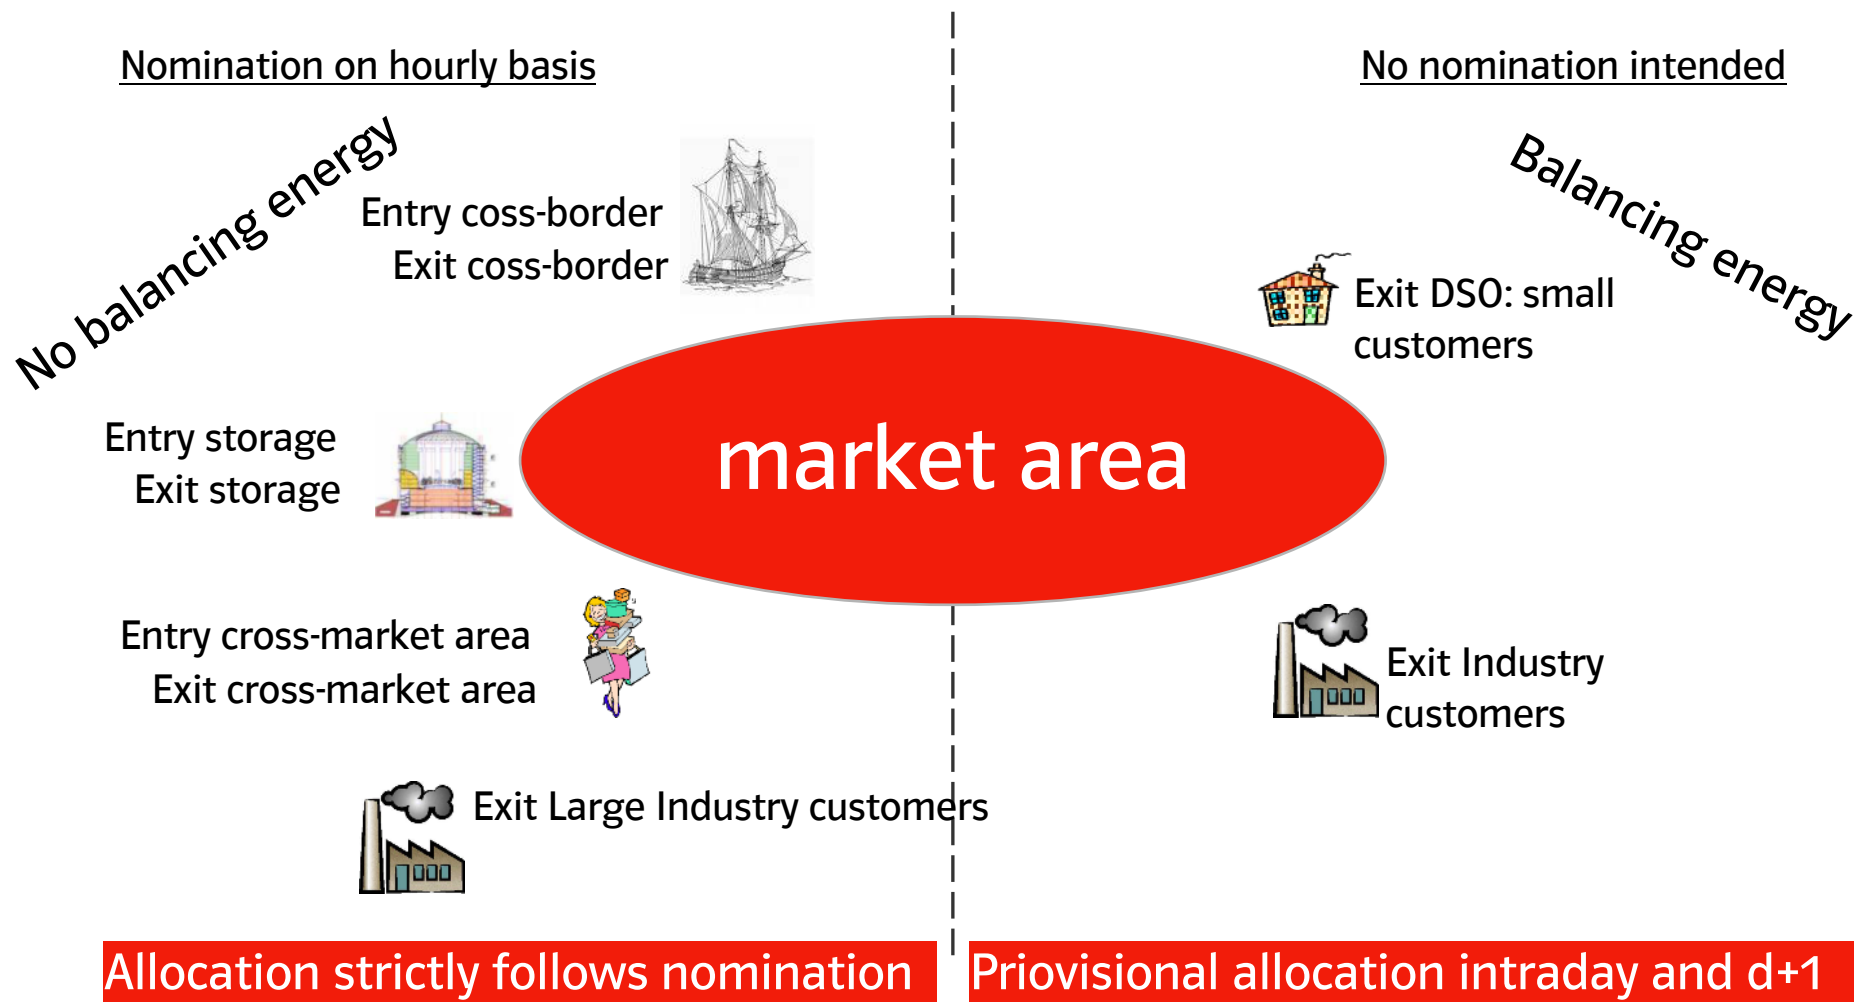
Nomination on hourly basis

No nomination intended

No balancing energy

Balancing energy

Entry coss-border
Exit coss-border

Exit DSO: small customers

market area

Entry storage
Exit storage

Entry cross-market area
Exit cross-market area

Exit Industry customers

Exit Large Industry customers

Allocation strictly follows nomination

Priovisional allocation intraday and d+1